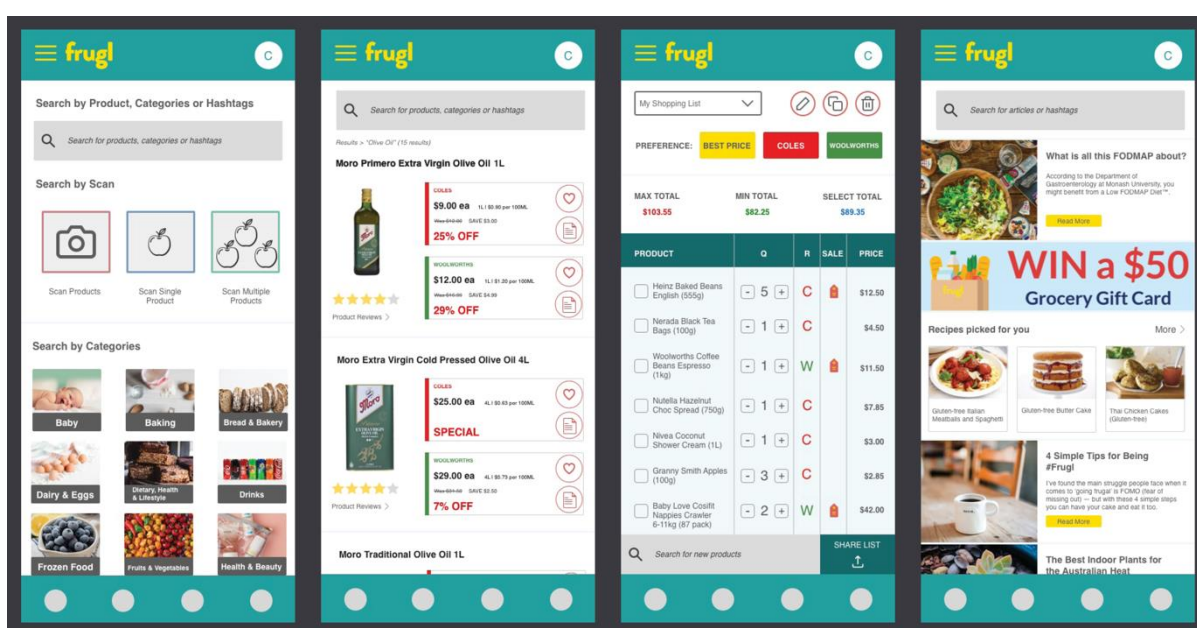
frugl C

Search by Product, Categories or Hashtags

Search for products, categories or hashtags

Search by Scan

Scan Products

Scan Single Product

Scan Multiple Products

Search by Categories

Baby

Baking

Bread & Bakery

Dairy & Eggs

Dietary, Health & Lifestyle

Drinks

Frozen Food

Fruits & Vegetables

Health & Beauty

frugl C

Search for products, categories or hashtags

Results > "Olive Oil" (15 results)

Moro Primero Extra Virgin Olive Oil 1L

COLES
$9.00 ea 1L | $0.90 per 100ML
Was $12.00 SAVE $3.00
25% OFF

WOOLWORTHS
$12.00 ea 1L | $1.20 per 100ML
Was $16.90 SAVE $4.90
29% OFF

Product Reviews >

Moro Extra Virgin Cold Pressed Olive Oil 4L

COLES
$25.00 ea 4L | $0.63 per 100ML
SPECIAL

WOOLWORTHS
$29.00 ea 4L | $0.75 per 100ML
Was $31.50 SAVE $2.50
7% OFF

Product Reviews >

Moro Traditional Olive Oil 1L

frugl C

My Shopping List

PREFERENCE: BEST PRICE COLES WOOLWORTHS

MAX TOTAL $103.55

MIN TOTAL $82.25

SELECT TOTAL $89.35

| PRODUCT | Q | R | SALE | PRICE |
|---|---|---|---|---|
| Heinz Baked Beans English (555g) | - 5 + | C | | $12.50 |
| Nerada Black Tea Bags (100g) | - 1 + | C | | $4.50 |
| Woolworths Coffee Beans Espresso (1kg) | - 1 + | W | | $11.50 |
| Nutella Hazelnut Choc Spread (750g) | - 1 + | C | | $7.85 |
| Nivea Coconut Shower Cream (1L) | - 1 + | C | | $3.00 |
| Granny Smith Apples (100g) | - 3 + | C | | $2.85 |
| Baby Love Cosifit Nappies Crawler 6-11kg (87 pack) | - 2 + | W | | $42.00 |

Search for new products

SHARE LIST

frugl C

Search for articles or hashtags

What is all this FODMAP about?

According to the Department of Gastroenterology at Monash University, you might benefit from a Low FODMAP Diet™.

Read More

WIN a $50
Grocery Gift Card

Recipes picked for you

More >

Gluten-free Italian Meatballs and Spaghetti

Gluten-free Butter Cake

Thai Chicken Cakes (Gluten-free)

4 Simple Tips for Being #Frugl

I've found the main struggle people face when it comes to 'going frugal' is FOMO (fear of missing out) — but with these 4 simple steps you can have your cake and eat it too.

Read More

The Best Indoor Plants for the Australian Heat